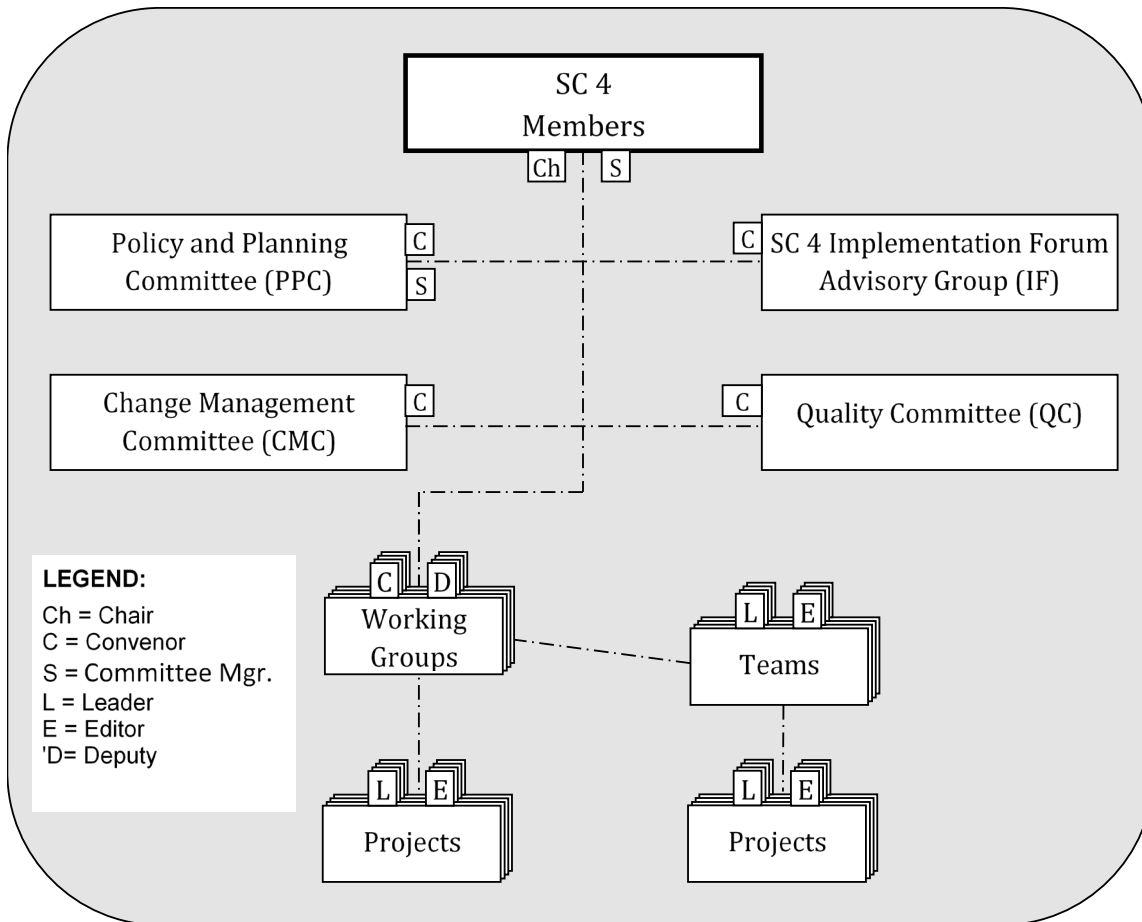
SC 4
Members

Ch S

Policy and Planning Committee (PPC)

C
S

C SC 4 Implementation Forum Advisory Group (IF)

Change Management Committee (CMC)

C

C Quality Committee (QC)

LEGEND:
Ch = Chair
C = Convenor
S = Committee Mgr.
L = Leader
E = Editor
'D= Deputy

C D
Working Groups

L E
Teams

L E
Projects

L E
Projects